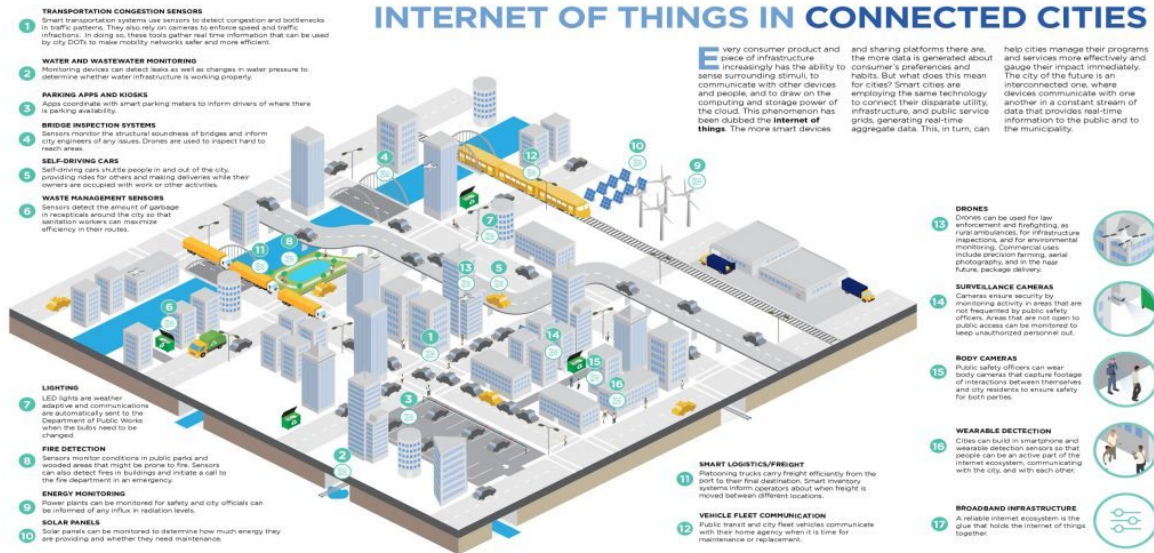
INTERNET OF THINGS IN CONNECTED CITIES

1 TRANSPORTATION CONGESTION SENSORS
Smart transportation systems use sensors to detect congestion and bottlenecks in traffic patterns. They also rely on cameras to enforce speed and traffic infractions. In doing so, these tools gather real time information that can be used by city DOTs to make mobility networks safer and more efficient.

2 WATER AND WASTEWATER MONITORING
Monitoring devices can detect leaks as well as changes in water pressure to determine whether water infrastructure is working properly.

3 PARKING APPS AND KIOSKS
Apps coordinate with smart parking meters to inform drivers of where there is parking availability.

4 BRIDGE INSPECTION SYSTEMS
Sensors monitor the structural soundness of bridges and inform city engineers of any issues. Drones are used to inspect hard to reach areas.

5 SELF-DRIVING CARS
Self-driving cars shuttle people in and out of the city, providing rides for others and making deliveries while their owners are occupied with work or other activities.

6 WASTE MANAGEMENT SENSORS
Sensors detect the amount of garbage in recepticals around the city so that sanitation workers can maximize efficiency in their routes.

Every consumer product and piece of infrastructure increasingly has the ability to sense surrounding stimuli, to communicate with other devices and people, and to draw on the computing and storage power of the cloud. This phenomenon has been dubbed the internet of things. The more smart devices and sharing platforms there are, the more data is generated about consumer's preferences and habits. But what does this mean for cities? Smart cities are employing the same technology to connect their disparate utility, infrastructure, and public service grids, generating real-time aggregate data. This, in turn, can help cities manage their programs and services more effectively and gauge their impact immediately. The city of the future is an interconnected one, where devices communicate with one another in a constant stream of data that provides real-time information to the public and to the municipality.

7 LIGHTING
LED lights are weather adaptive and communications are automatically sent to the Department of Public Works when the bulbs need to be changed.

8 FIRE DETECTION
Sensors monitor conditions in public parks and wooded areas that might be prone to fire. Sensors can also detect fires in buildings and initiate a call to the fire department in an emergency.

9 ENERGY MONITORING
Power plants can be monitored for safety and city officials can be informed of any influx in radiation levels.

10 SOLAR PANELS
Solar panels can be monitored to determine how much energy they are providing and whether they need maintenance.

11 SMART LOGISTICS/FREIGHT
Platooning trucks carry freight efficiently from the port to their final destination. Smart inventory systems inform operators about when freight is moved between different locations.

12 VEHICLE FLEET COMMUNICATION
Public transit and city fleet vehicles communicate with their home agency when it is time for maintenance or replacement.

13 DRONES
Drones can be used for law enforcement and firefighting, as rural ambulances, for infrastructure inspections, and for environmental monitoring. Commercial uses include precision farming, aerial photography, and in the near future, package delivery.

14 SURVEILLANCE CAMERAS
Cameras ensure security by monitoring activity in areas that are not frequented by public safety officers. Areas that are not open to public access can be monitored to keep unauthorized personnel out.

15 BODY CAMERAS
Public safety officers can wear body cameras that capture footage of interactions between themselves and city residents to ensure safety for both parties.

16 WEARABLE DECTECTION
Cities can build in smartphone and wearable detection sensors so that people can be an active part of the internet ecosystem, communicating with the city, and with each other.

17 BROADBAND INFRASTRUCTURE
A reliable internet ecosystem is the glue that holds the internet of things together.